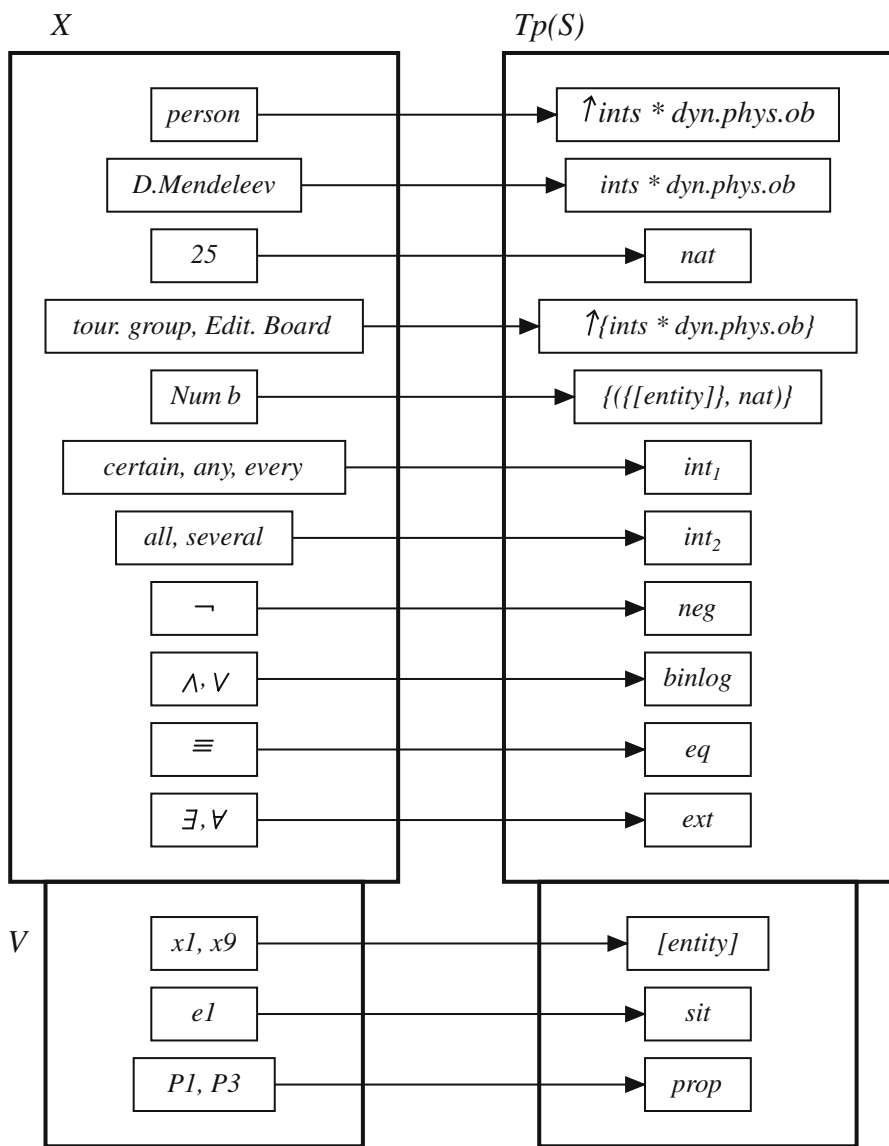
X

Tp(S)

person

$\uparrow$ints * dyn.phys.ob

D.Mendeleev

ints * dyn.phys.ob

25

nat

tour. group, Edit. Board

$\uparrow$\{ints * dyn.phys.ob\}

Num b

\{(\{[entity]\}, nat)\}

certain, any, every

$int_1$

all, several

$int_2$

$\neg$

neg

$\wedge, \vee$

binlog

$\equiv$

eq

$\exists, \forall$

ext

V

x1, x9

[entity]

e1

sit

P1, P3

prop